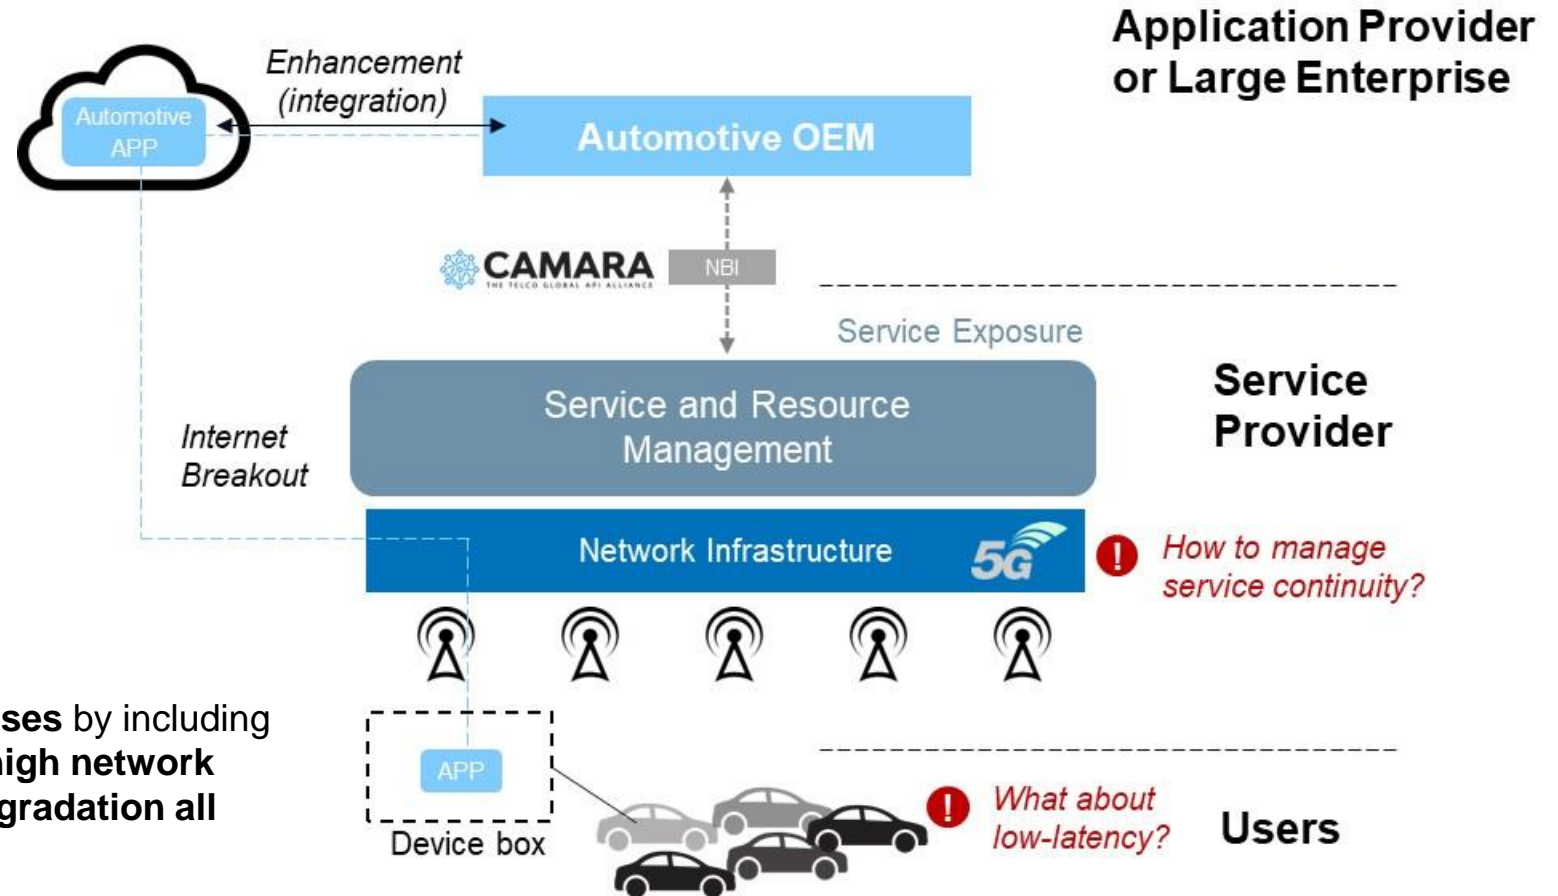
Application Provider or Large Enterprise

Automotive APP

Enhancement (integration)

Automotive OEM

CAMARA
THE TELCO GLOBAL API ALLIANCE

NBI

Service Exposure

Service and Resource Management

Service Provider

Internet Breakout

Network Infrastructure

5G

How to manage service continuity?

ses by including
high network
gradation all

APP

Device box

What about low-latency?

Users